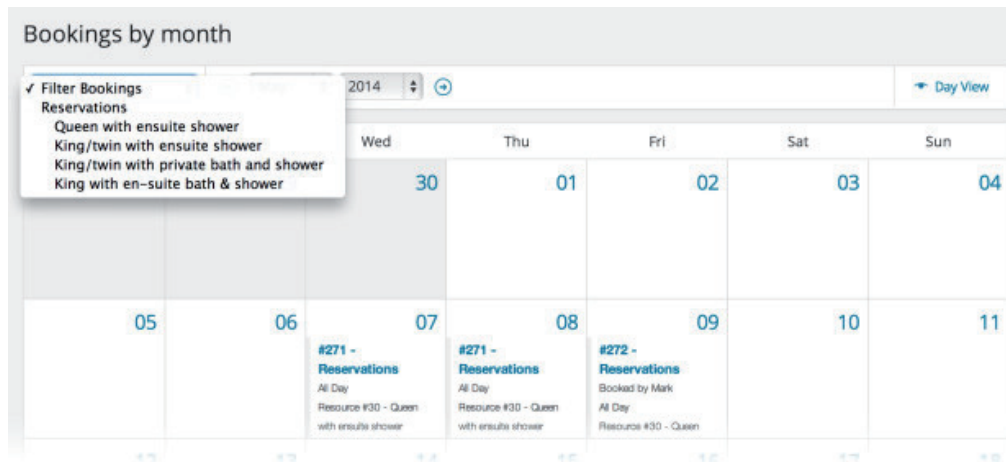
Bookings by month

✓ Filter Bookings
Reservations
Queen with ensuite shower
King/twin with ensuite shower
King/twin with private bath and shower
King with en-suite bath & shower

2014

Day View

| | | Wed | Thu | Fri | Sat | Sun |
|---|---|---|---|---|---|---|
| | | 30 | 01 | 02 | 03 | 04 |
| 05 | 06 | 07 #271 - Reservations All Day Resource #30 - Queen with ensuite shower | 08 #271 - Reservations All Day Resource #30 - Queen with ensuite shower | 09 #272 - Reservations Booked by Mark All Day Resource #30 - Queen | 10 | 11 |